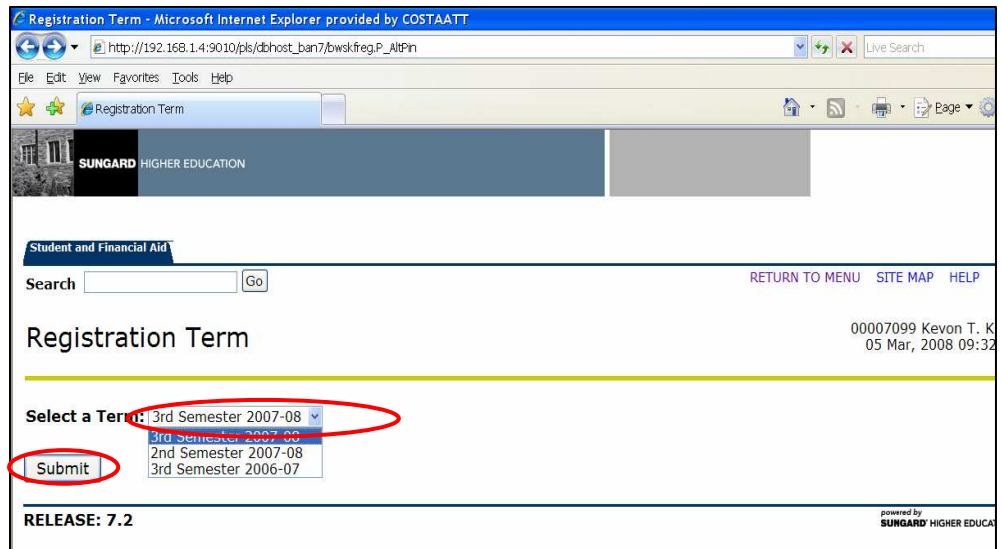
Registration Term - Microsoft Internet Explorer provided by COSTAATT

http://192.168.1.4:9010/pls/dbhost_ban7/bwskfreg.P_AltPin

Live Search

File Edit View Favorites Tools Help

Registration Term

Page

SUNGARD HIGHER EDUCATION

Student and Financial Aid

Search Go

RETURN TO MENU SITE MAP HELP

Registration Term

00007099 Kevon T. K
05 Mar, 2008 09:32

Select a Term: 3rd Semester 2007-08

3rd Semester 2007-08
2nd Semester 2007-08
3rd Semester 2006-07

Submit

RELEASE: 7.2

powered by
SUNGARD HIGHER EDUCAT